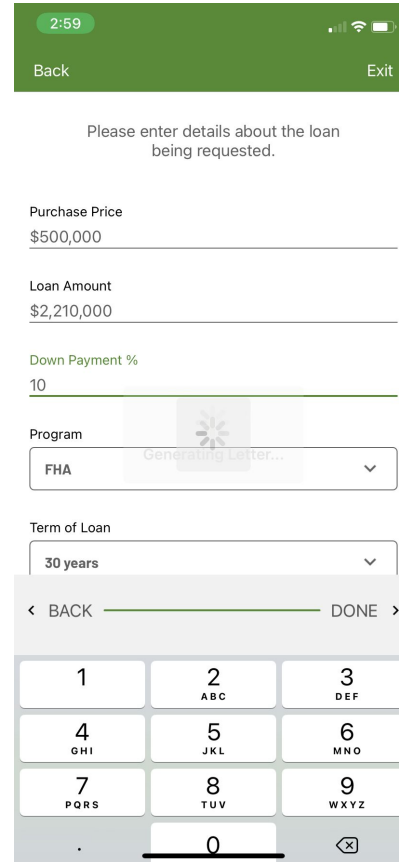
2:59

Back

Exit

Please enter details about the loan being requested.

Purchase Price
$500,000

Loan Amount
$2,210,000

Down Payment %
10

Generating Letter...

Program
FHA

Term of Loan
30 years

< BACK

DONE >

| 1 | 2 ABC | 3 DEF |
|---|---|---|
| 4 GHI | 5 JKL | 6 MNO |
| 7 PQRS | 8 TUV | 9 WXYZ |
| . | 0 | ⌫ |